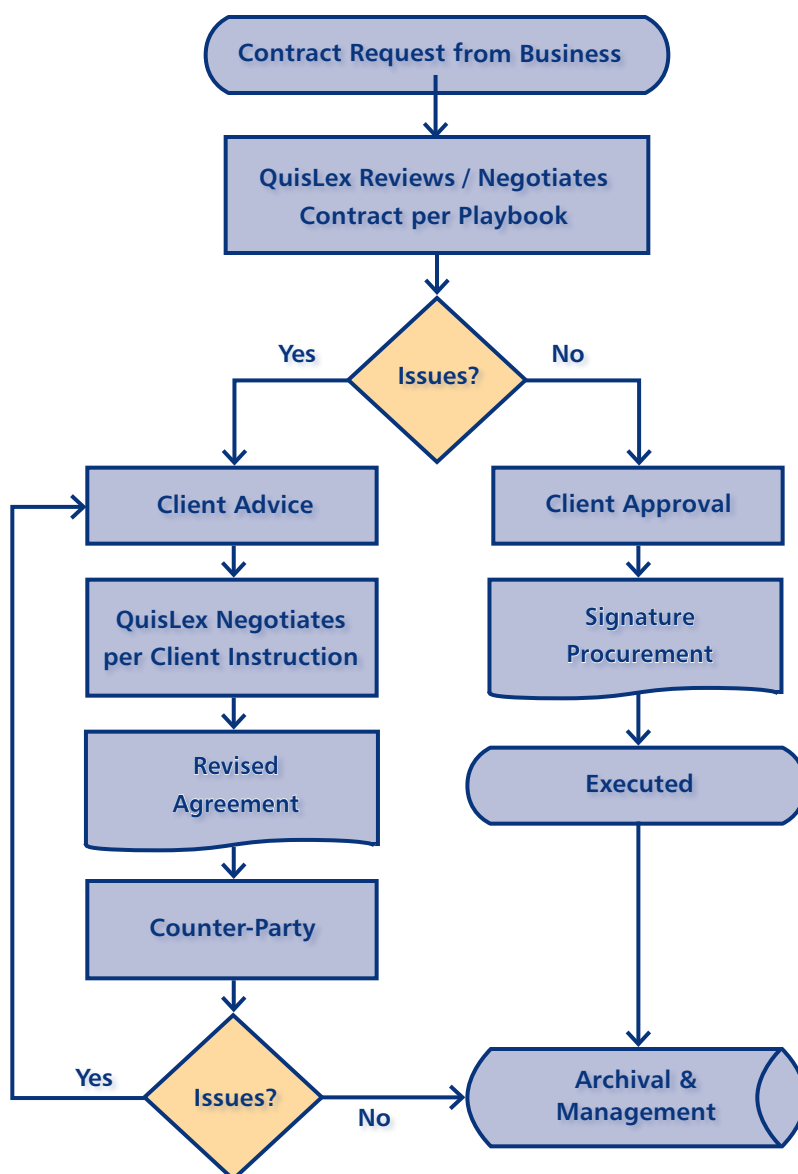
Contract Request from Business

QuisLex Reviews / Negotiates Contract per Playbook

Yes

Issues?

No

Client Advice

QuisLex Negotiates per Client Instruction

Revised Agreement

Counter-Party

Yes

Issues?

No

Client Approval

Signature Procurement

Executed

Archival & Management